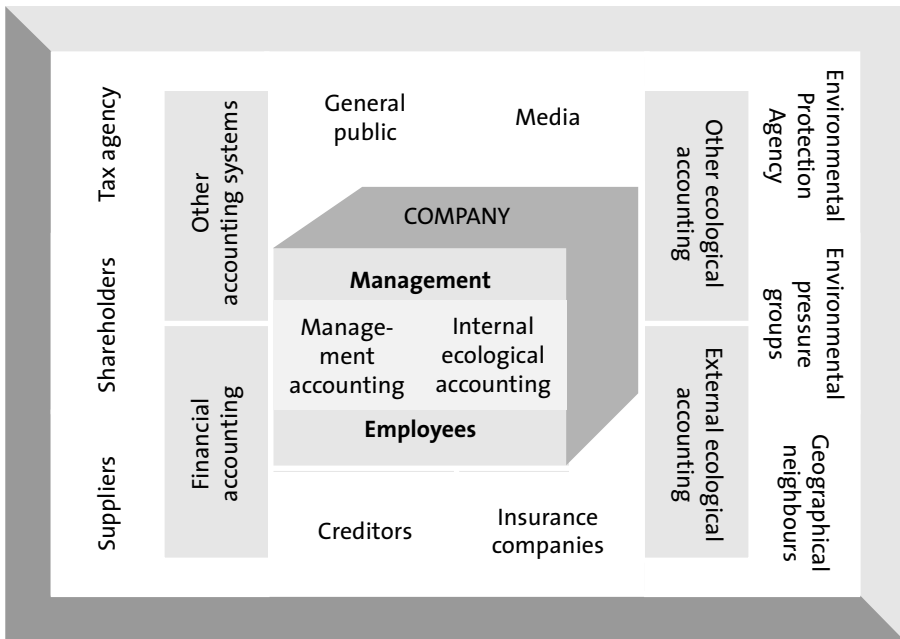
Tax agency

Shareholders

Suppliers

Other accounting systems

Financial accounting

General public

Media

COMPANY

Management

Management accounting

Internal ecological accounting

Employees

Creditors

Insurance companies

Other ecological accounting

External ecological accounting

Environmental Protection Agency

Environmental pressure groups

Geographical neighbours